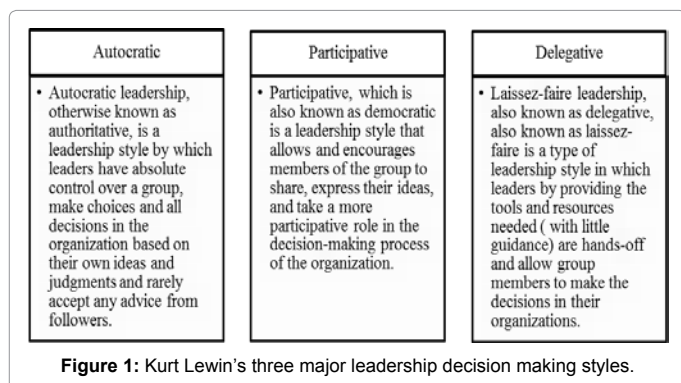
Autocratic

• Autocratic leadership, otherwise known as authoritative, is a leadership style by which leaders have absolute control over a group, make choices and all decisions in the organization based on their own ideas and judgments and rarely accept any advice from followers.

Participative

• Participative, which is also known as democratic is a leadership style that allows and encourages members of the group to share, express their ideas, and take a more participative role in the decision-making process of the organization.

Delegative

• Laissez-faire leadership, also known as delegative, also known as laissez-faire is a type of leadership style in which leaders by providing the tools and resources needed ( with little guidance) are hands-off and allow group members to make the decisions in their organizations.

**Figure 1:** Kurt Lewin's three major leadership decision making styles.